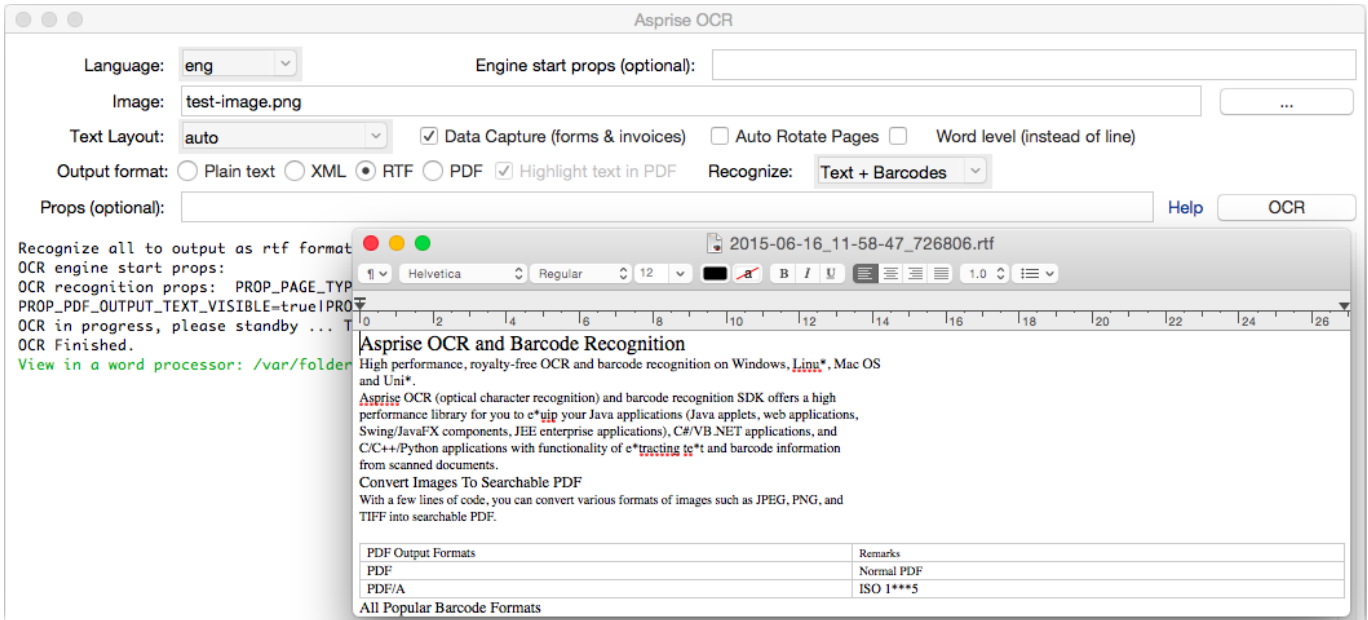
Asprise OCR

Language: eng

Engine start props (optional):

Image: test-image.png

...

Text Layout: auto

Data Capture (forms & invoices)

Auto Rotate Pages

Word level (instead of line)

Output format: Plain text XML RTF PDF Highlight text in PDF

Recognize: Text + Barcodes

Props (optional):

Help

OCR

Recognize all to output as rtf format
OCR engine start props:
OCR recognition props: PROP_PAGE_TYP
PROP_PDF_OUTPUT_TEXT_VISIBLE=true|PRO
OCR in progress, please standby ... T
OCR Finished.
View in a word processor: /var/folder

2015-06-16_11-58-47_726806.rtf

¶ Helvetica Regular 12 a B I U 1.0

0 2 4 6 8 10 12 14 16 18 20 22 24 26

Asprise OCR and Barcode Recognition

High performance, royalty-free OCR and barcode recognition on Windows, Linu*, Mac OS and Uni*.

Asprise OCR (optical character recognition) and barcode recognition SDK offers a high performance library for you to e*uip your Java applications (Java applets, web applications, Swing/JavaFX components, JEE enterprise applications), C#/VB.NET applications, and C/C++/Python applications with functionality of e*tracting te*t and barcode information from scanned documents.

Convert Images To Searchable PDF

With a few lines of code, you can convert various formats of images such as JPEG, PNG, and TIFF into searchable PDF.

| PDF Output Formats | Remarks |
|---|---|
| PDF | Normal PDF |
| PDF/A | ISO 1***5 |

All Popular Barcode Formats